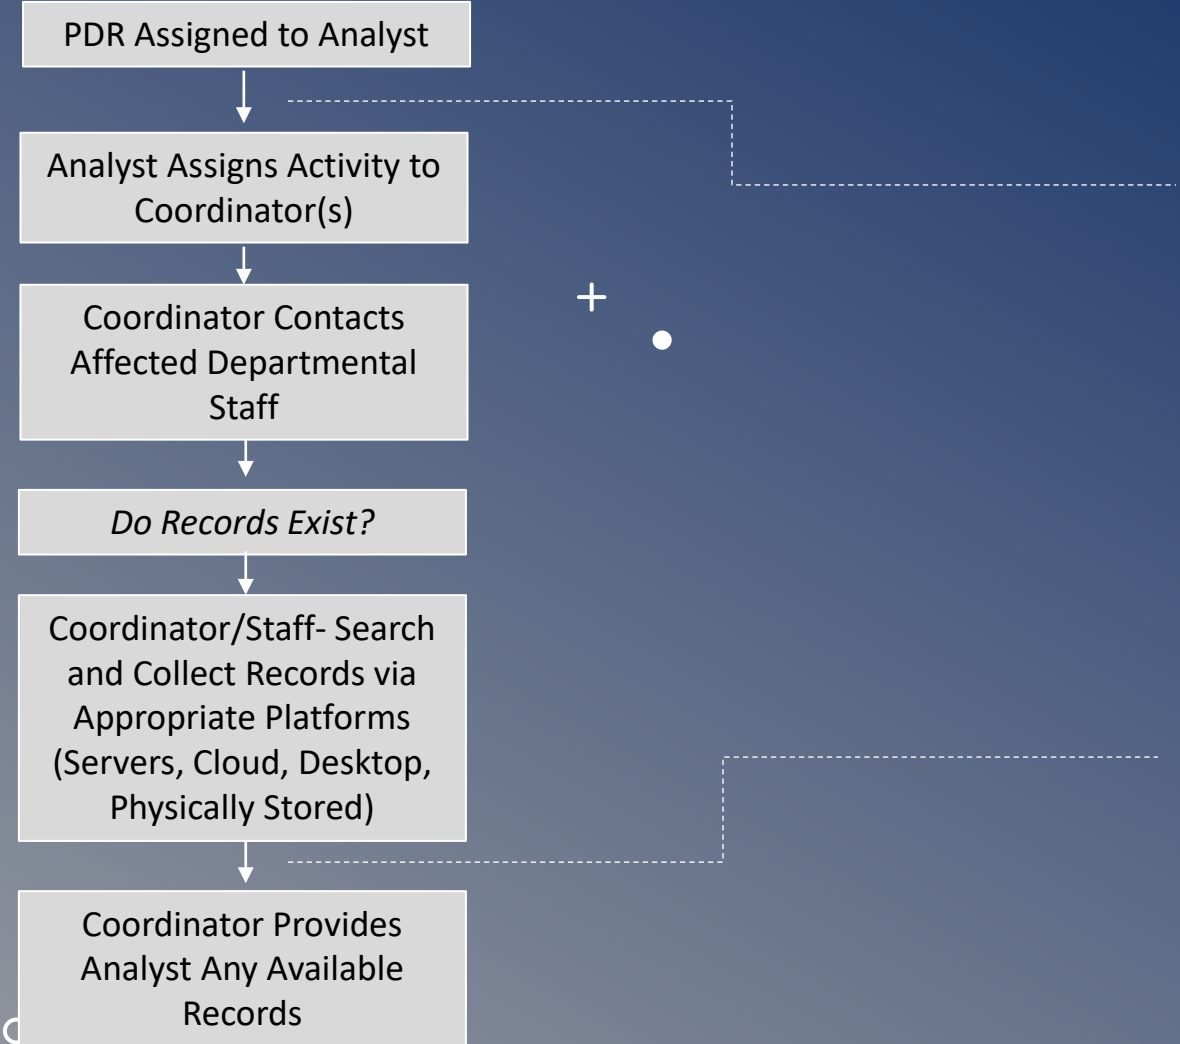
PDR Assigned to Analyst

Analyst Assigns Activity to Coordinator(s)

Coordinator Contacts Affected Departmental Staff

*Do Records Exist?*

Coordinator/Staff- Search and Collect Records via Appropriate Platforms (Servers, Cloud, Desktop, Physically Stored)

Coordinator Provides Analyst Any Available Records